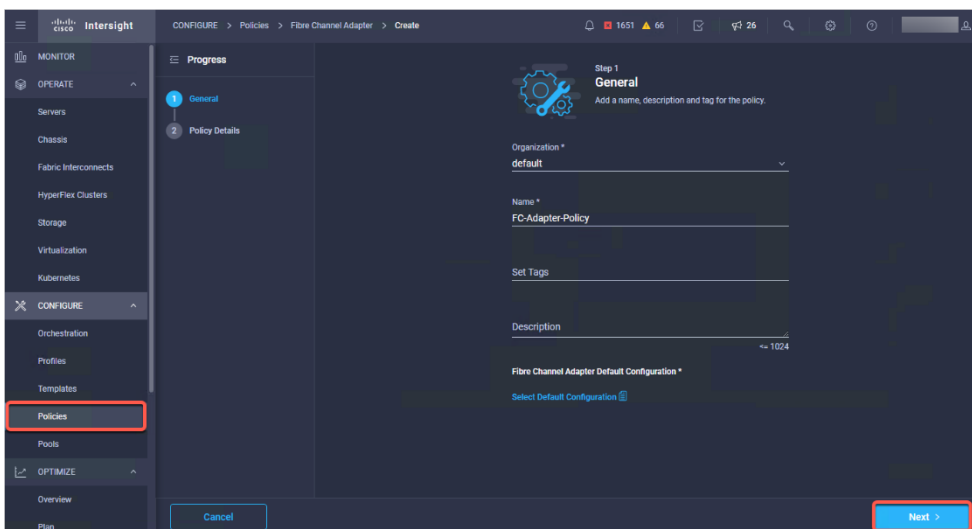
cisco Intersight

CONFIGURE > Policies > Fibre Channel Adapter > Create

1651 66 26

MONITOR
OPERATE
Servers
Chassis
Fabric Interconnects
HyperFlex Clusters
Storage
Virtualization
Kubernetes
CONFIGURE
Orchestration
Profiles
Templates
Policies
Pools
OPTIMIZE
Overview
Plan

Progress
1 General
2 Policy Details

Step 1
General
Add a name, description and tag for the policy.

Organization *
default

Name *
FC-Adapter-Policy

Set Tags

Description
<= 1024

Fibre Channel Adapter Default Configuration *
Select Default Configuration

Cancel

Next >